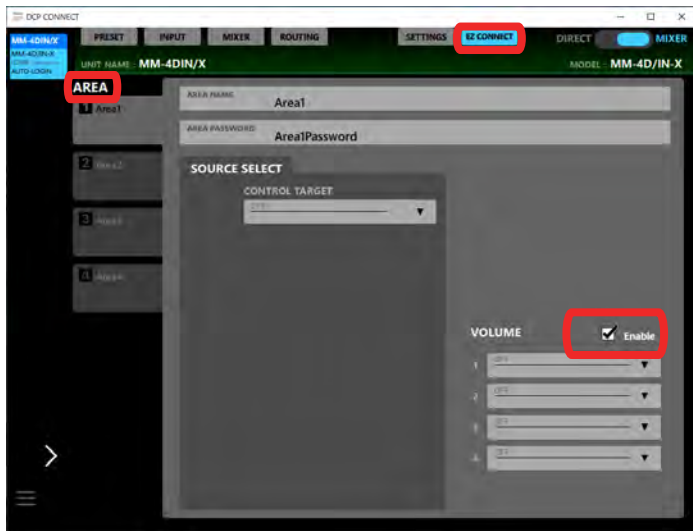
DCP CONNECT

MM-4DIN/X
MM-4D/IN-X
AUTO-LOGIN

PRESET INPUT MIXER ROUTING SETTINGS EZ CONNECT DIRECT MIXER

UNIT NAME : MM-4DIN/X MODEL : MM-4D/IN-X

AREA

1 Area1
2 Area2
3 Area3
4 Area4

AREA NAME
Area1

AREA PASSWORD
Area1Password

SOURCE SELECT

CONTROL TARGET
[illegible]

VOLUME
Enable

1 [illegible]
2 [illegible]
3 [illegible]
4 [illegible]